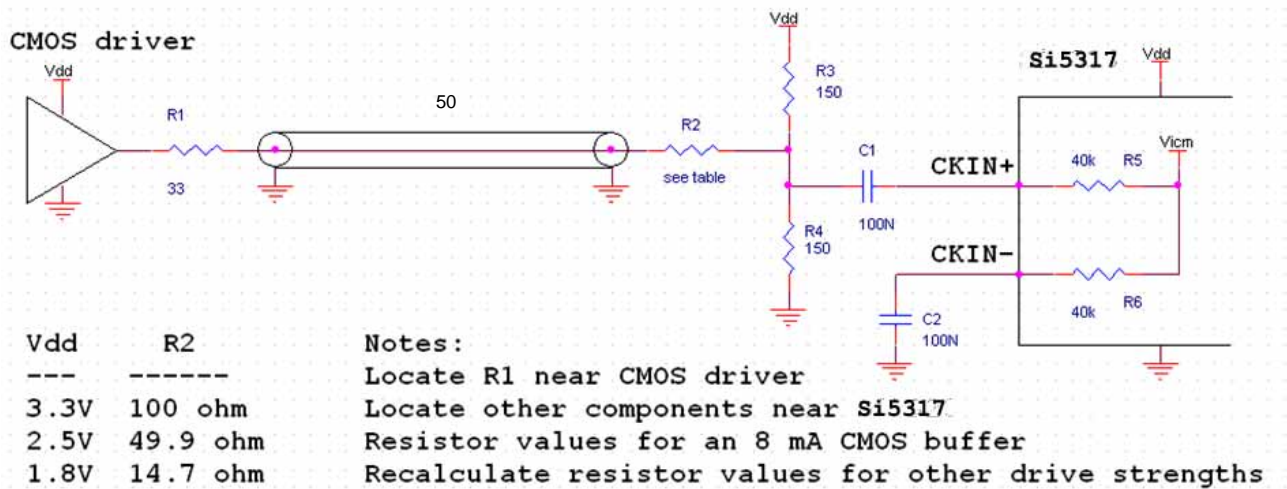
CMOS driver

Vdd

R1

33

50

R2

see table

Vdd

R3
150

R4
150

C1

100N

C2
100N

Si5317

Vdd

CKIN+

CKIN-

40k

R5

Vicm

40k

R6

| Vdd | R2 |
|---|---|
| --- | ------ |
| 3.3V | 100 ohm |
| 2.5V | 49.9 ohm |
| 1.8V | 14.7 ohm |

Notes:
Locate R1 near CMOS driver
Locate other components near Si5317
Resistor values for an 8 mA CMOS buffer
Recalculate resistor values for other drive strengths